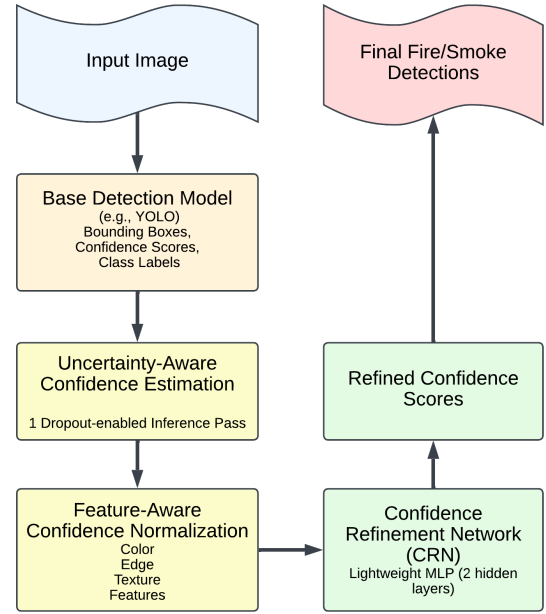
Input Image

Base Detection Model
(e.g., YOLO)
Bounding Boxes,
Confidence Scores,
Class Labels

Uncertainty-Aware
Confidence Estimation

1 Dropout-enabled Inference Pass

Feature-Aware
Confidence Normalization
Color
Edge
Texture
Features

Confidence
Refinement Network
(CRN)
Lightweight MLP (2 hidden layers)

Refined Confidence
Scores

Final Fire/Smoke
Detections